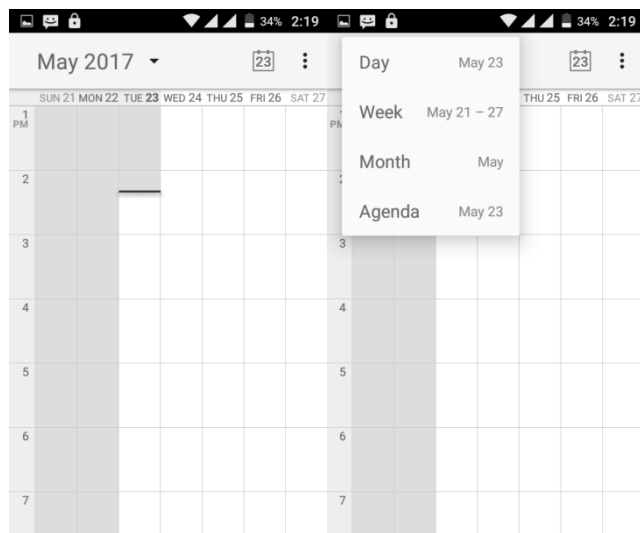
34% 2:19

May 2017

23

SUN 21 MON 22 TUE 23 WED 24 THU 25 FRI 26 SAT 27

1 PM

2

3

4

5

6

7

34% 2:19

Day May 23

Week May 21 – 27

Month May

Agenda May 23

23

THU 25 FRI 26 SAT 27

PM

3

4

5

6

7